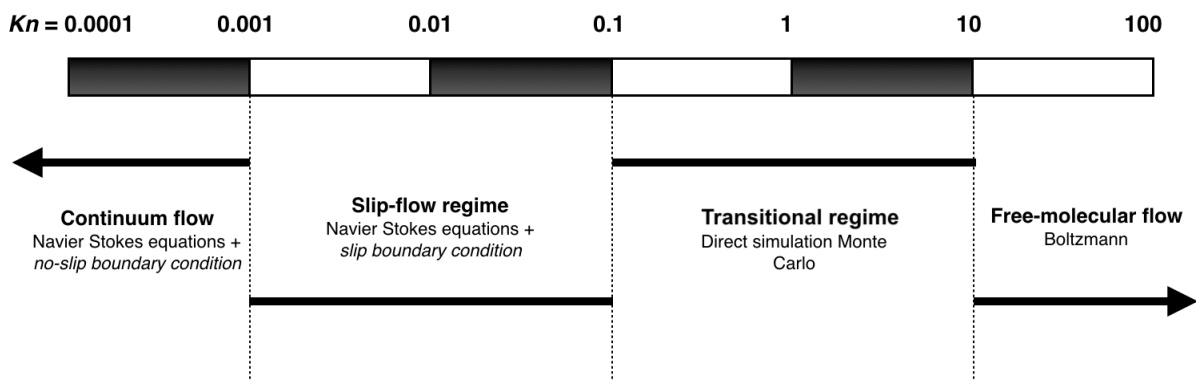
*Kn* = 0.0001 0.001 0.01 0.1 1 10 100

**Continuum flow**
Navier Stokes equations +
*no-slip boundary condition*

**Slip-flow regime**
Navier Stokes equations +
*slip boundary condition*

**Transitional regime**
Direct simulation Monte Carlo

**Free-molecular flow**
Boltzmann